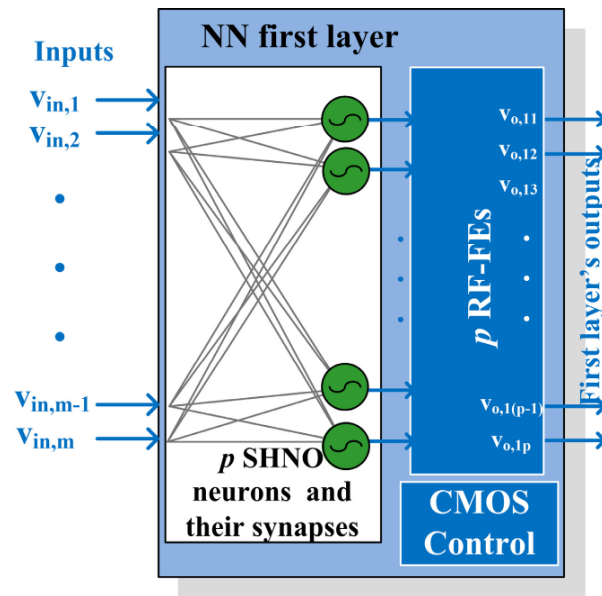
Inputs

$v_{in,1}$
$v_{in,2}$
•
•
•
$v_{in,m-1}$
$v_{in,m}$

NN first layer

p SHNO neurons and their synapses

p RF-FEs

$v_{o,11}$
$v_{o,12}$
$v_{o,13}$
•
•
•
$v_{o,1(p-1)}$
$v_{o,1p}$

CMOS Control

First layer's outputs